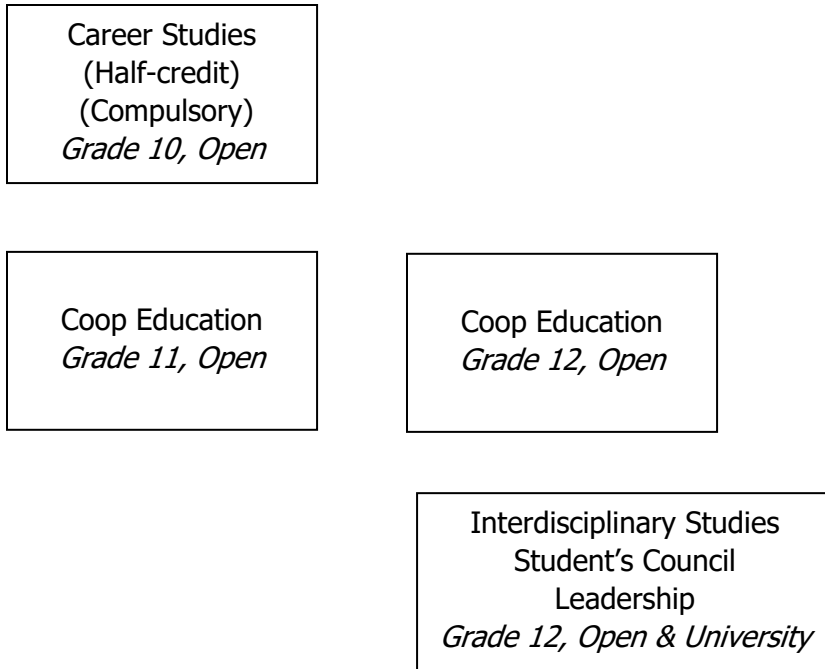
Career Studies
(Half-credit)
(Compulsory)
Grade 10, Open

Coop Education
Grade 11, Open

Coop Education
Grade 12, Open

Interdisciplinary Studies
Student's Council
Leadership
Grade 12, Open & University